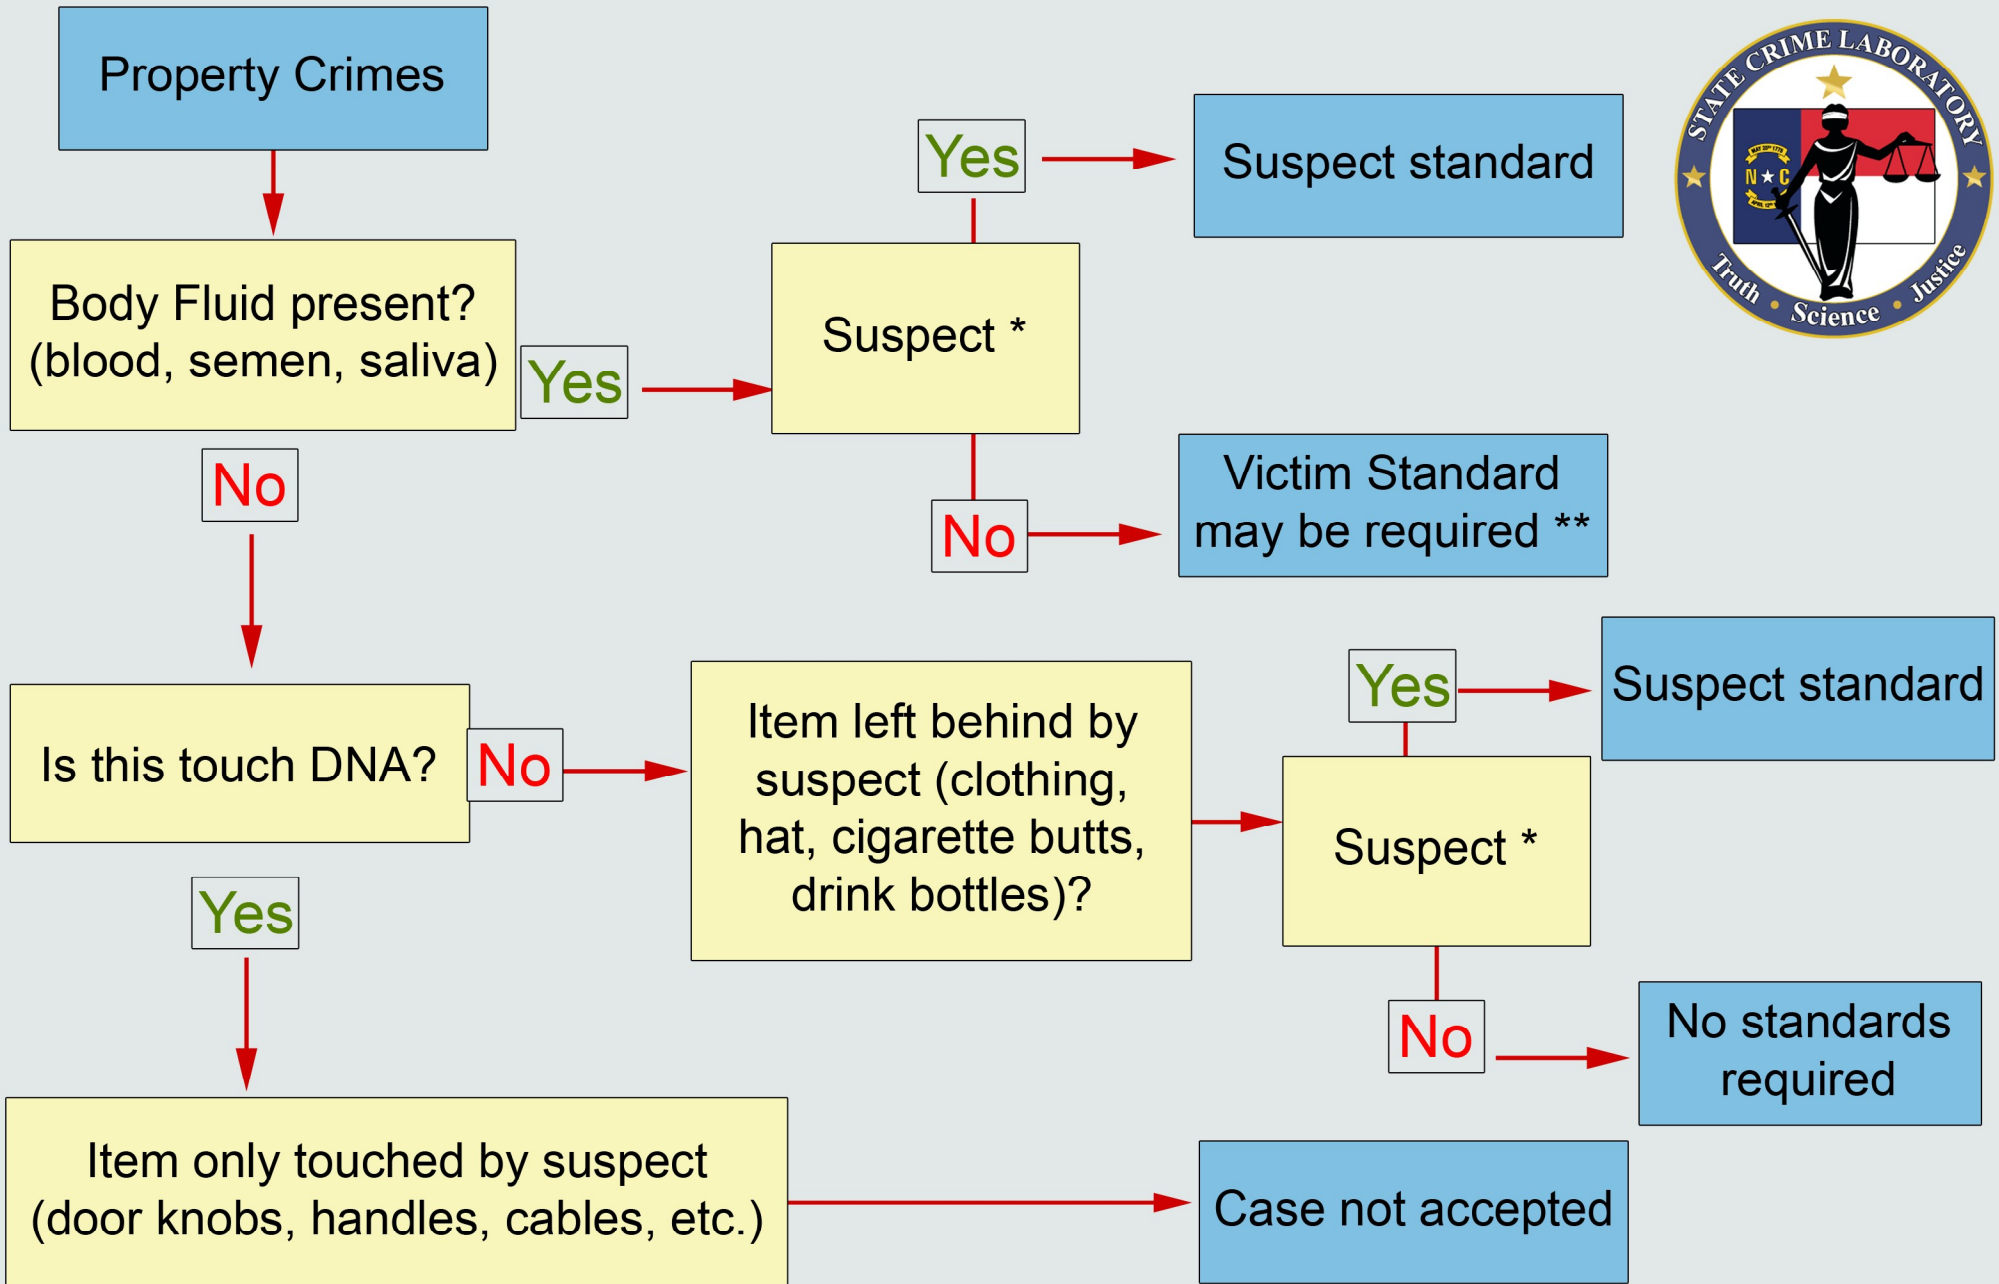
Property Crimes

Body Fluid present? (blood, semen, saliva)

Yes

Suspect *

Yes

Suspect standard

No

Victim Standard may be required **

STATE CRIME LABORATORY

N ★ C

Truth • Science • Justice

No

Is this touch DNA?

No

Item left behind by suspect (clothing, hat, cigarette butts, drink bottles)?

Suspect *

Yes

Suspect standard

No

No standards required

Yes

Item only touched by suspect (door knobs, handles, cables, etc.)

Case not accepted